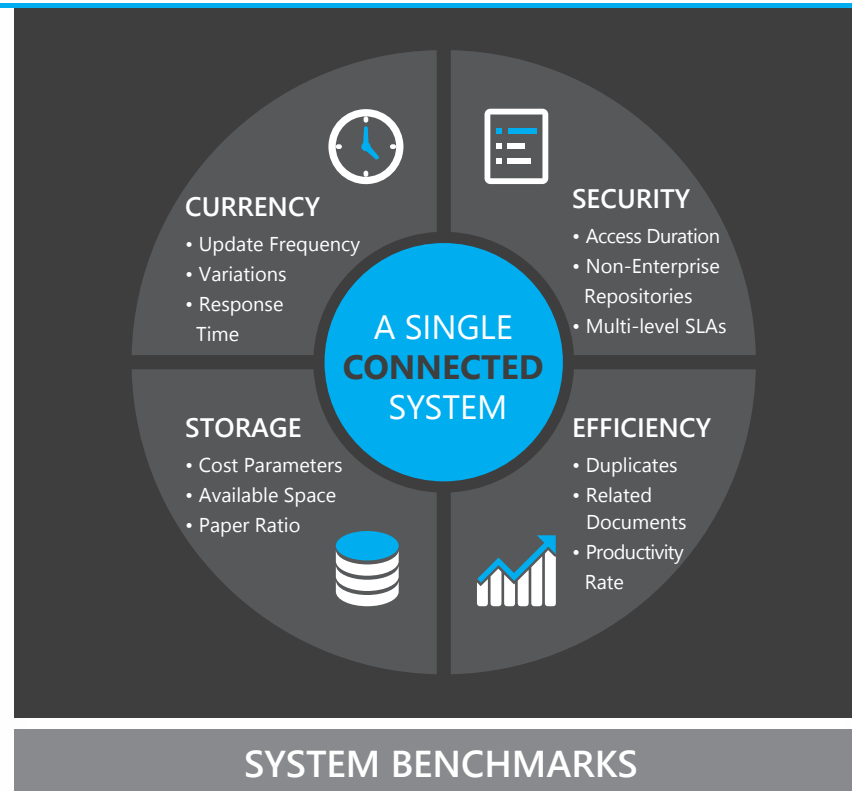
CURRENCY
• Update Frequency
• Variations
• Response Time

SECURITY
• Access Duration
• Non-Enterprise Repositories
• Multi-level SLAs

A SINGLE CONNECTED SYSTEM

STORAGE
• Cost Parameters
• Available Space
• Paper Ratio

EFFICIENCY
• Duplicates
• Related Documents
• Productivity Rate

SYSTEM BENCHMARKS